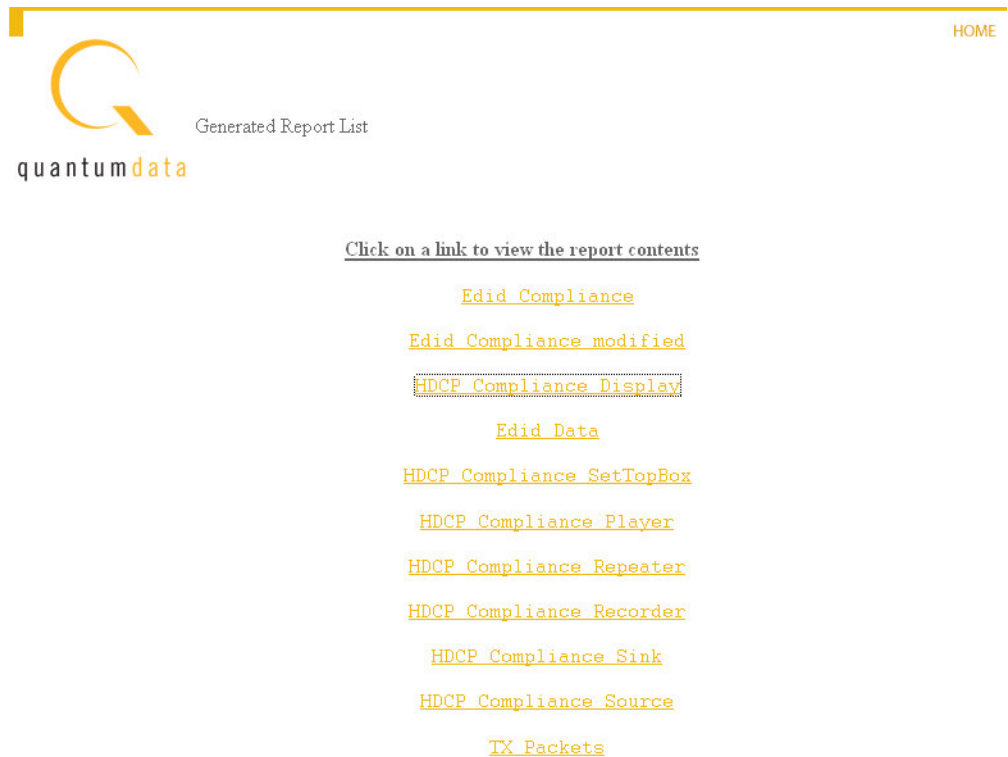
HOME

quantumdata

Generated Report List

Click on a link to view the report contents

Edid Compliance

Edid Compliance modified

HDCP Compliance Display

Edid Data

HDCP Compliance SetTopBox

HDCP Compliance Player

HDCP Compliance Repeater

HDCP Compliance Recorder

HDCP Compliance Sink

HDCP Compliance Source

TX Packets